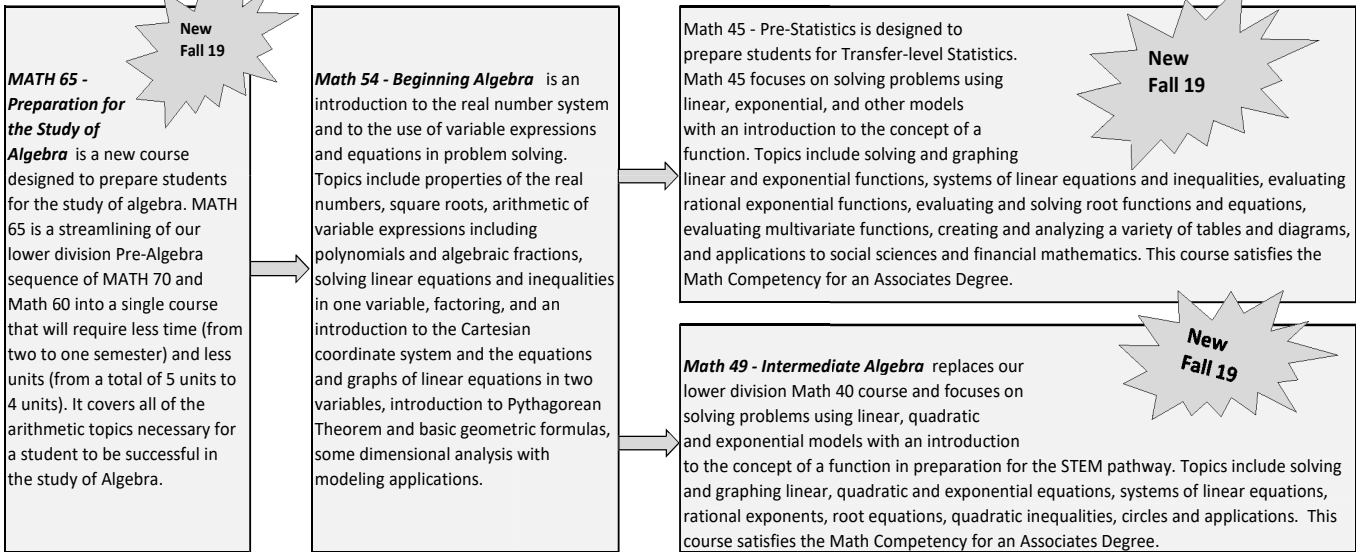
New Fall 19

MATH 65 - Preparation for the Study of Algebra is a new course designed to prepare students for the study of algebra. MATH 65 is a streamlining of our lower division Pre-Algebra sequence of MATH 70 and Math 60 into a single course that will require less time (from two to one semester) and less units (from a total of 5 units to 4 units). It covers all of the arithmetic topics necessary for a student to be successful in the study of Algebra.

Math 54 - Beginning Algebra is an introduction to the real number system and to the use of variable expressions and equations in problem solving. Topics include properties of the real numbers, square roots, arithmetic of variable expressions including polynomials and algebraic fractions, solving linear equations and inequalities in one variable, factoring, and an introduction to the Cartesian coordinate system and the equations and graphs of linear equations in two variables, introduction to Pythagorean Theorem and basic geometric formulas, some dimensional analysis with modeling applications.

Math 45 - Pre-Statistics is designed to prepare students for Transfer-level Statistics. Math 45 focuses on solving problems using linear, exponential, and other models with an introduction to the concept of a function. Topics include solving and graphing linear and exponential functions, systems of linear equations and inequalities, evaluating rational exponential functions, evaluating and solving root functions and equations, evaluating multivariate functions, creating and analyzing a variety of tables and diagrams, and applications to social sciences and financial mathematics. This course satisfies the Math Competency for an Associates Degree.

New Fall 19

New Fall 19

Math 49 - Intermediate Algebra replaces our lower division Math 40 course and focuses on solving problems using linear, quadratic and exponential models with an introduction to the concept of a function in preparation for the STEM pathway. Topics include solving and graphing linear, quadratic and exponential equations, systems of linear equations, rational exponents, root equations, quadratic inequalities, circles and applications. This course satisfies the Math Competency for an Associates Degree.